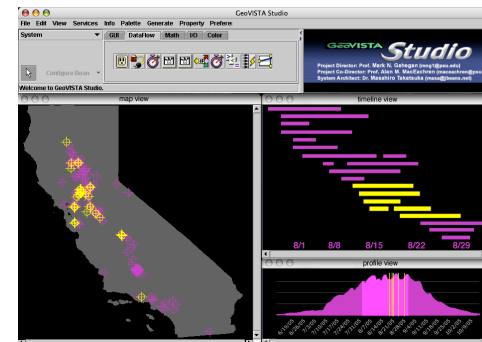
GeoVISTA Studio

File Edit View Services Info Palette Generate Property Prefere

System

GUI DataFlow Math I/O Color

Configure Bean

Welcome to GeoVISTA Studio.

GeoVISTA Studio

Project Director: Prof. Mark N. Gahegan (mng1@psu.edu)
Project Co-Director: Prof. Alan M. MacEachren (maceachren@psu.edu)
System Architect: Dr. Masahiro Takatsuka (masa@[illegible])

map view

timeline view

8/1 8/8 8/15 8/22 8/29

profile view